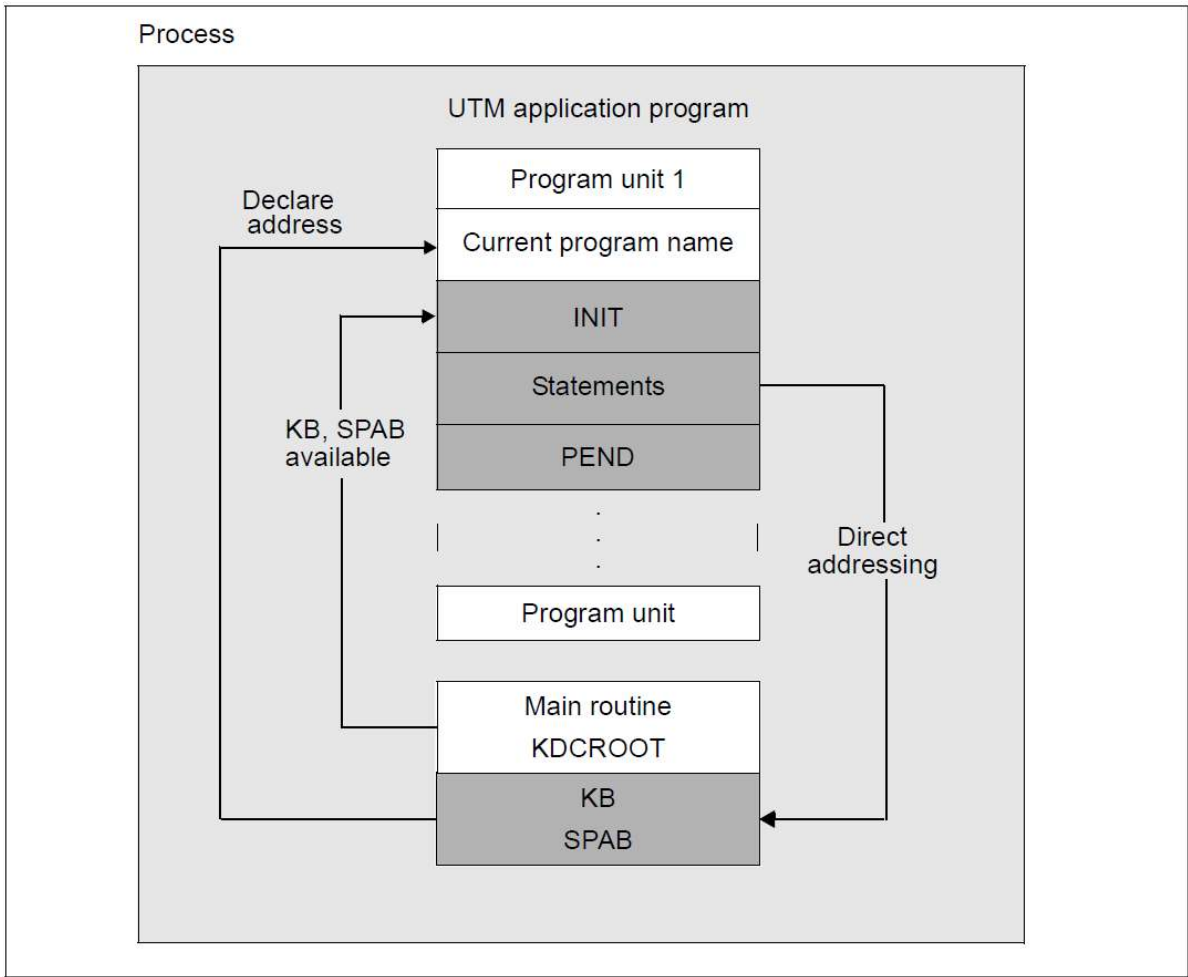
Process

UTM application program

Program unit 1

Declare address

Current program name

INIT

Statements

KB, SPAB available

PEND

.
.
.

Direct addressing

Program unit

Main routine
KDCROOT

KB
SPAB